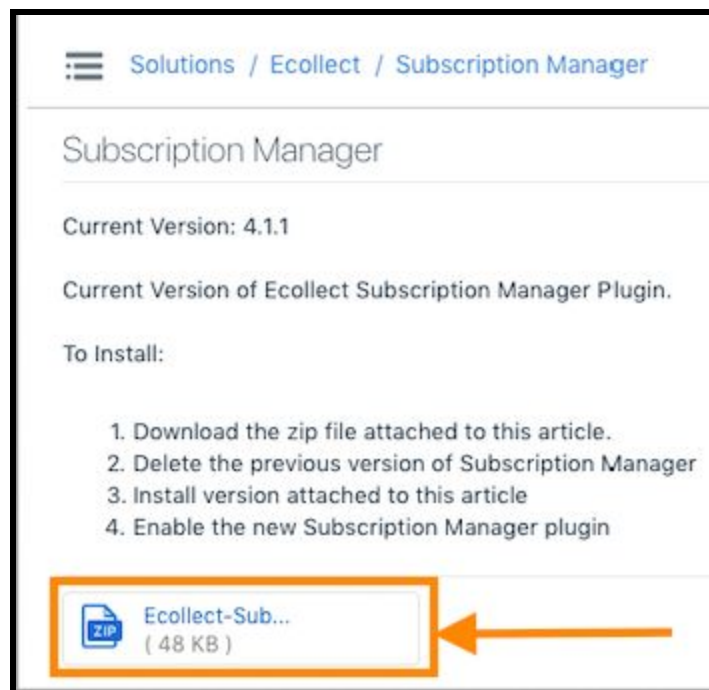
Solutions / Ecollect / Subscription Manager

Subscription Manager

Current Version: 4.1.1

Current Version of Ecollect Subscription Manager Plugin.

To Install:

1. Download the zip file attached to this article.
2. Delete the previous version of Subscription Manager
3. Install version attached to this article
4. Enable the new Subscription Manager plugin

ZIP
Ecollect-Sub...
( 48 KB )